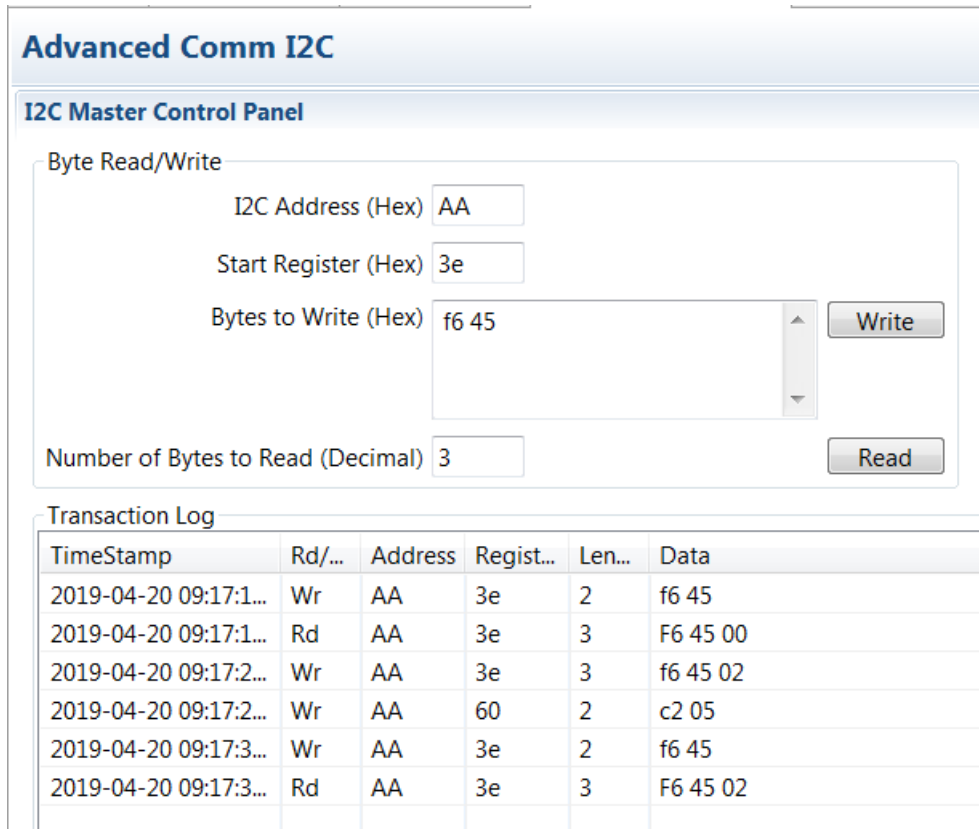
Advanced Comm I2C

I2C Master Control Panel

Byte Read/Write

I2C Address (Hex) AA

Start Register (Hex) 3e

Bytes to Write (Hex) f6 45

Write

Number of Bytes to Read (Decimal) 3

Read

Transaction Log

| TimeStamp | Rd/... | Address | Regist... | Len... | Data |
|---|---|---|---|---|---|
| 2019-04-20 09:17:1... | Wr | AA | 3e | 2 | f6 45 |
| 2019-04-20 09:17:1... | Rd | AA | 3e | 3 | F6 45 00 |
| 2019-04-20 09:17:2... | Wr | AA | 3e | 3 | f6 45 02 |
| 2019-04-20 09:17:2... | Wr | AA | 60 | 2 | c2 05 |
| 2019-04-20 09:17:3... | Wr | AA | 3e | 2 | f6 45 |
| 2019-04-20 09:17:3... | Rd | AA | 3e | 3 | F6 45 02 |